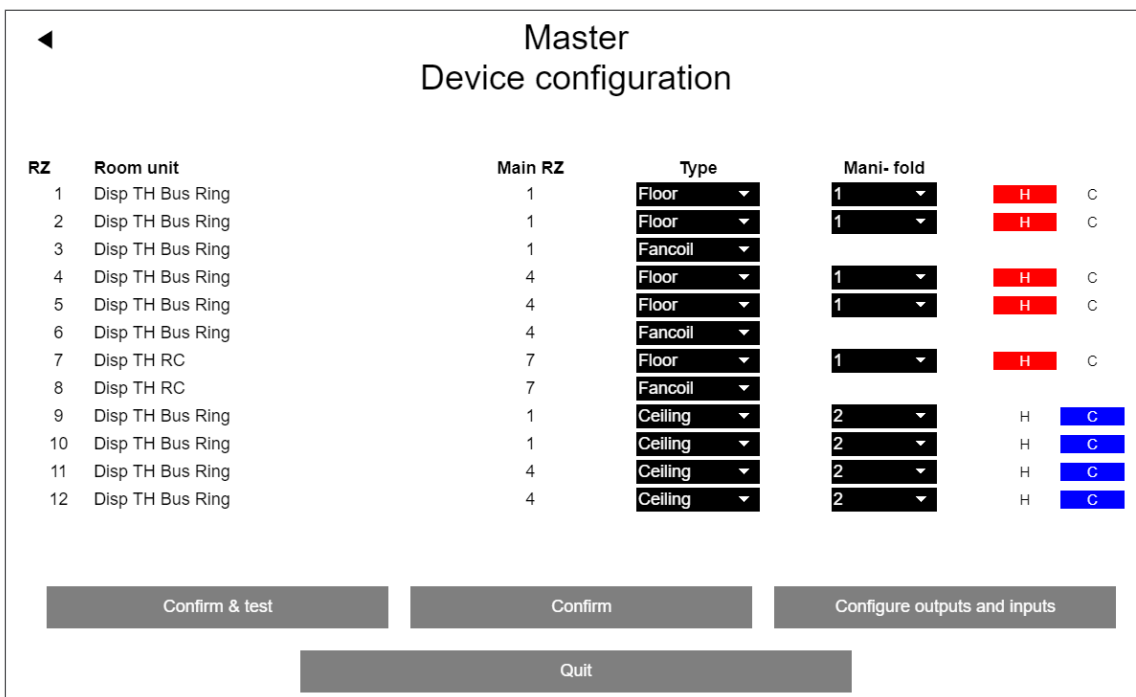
Master
Device configuration

| RZ | Room unit | Main RZ | Type | Mani- fold | | |
|---|---|---|---|---|---|---|
| 1 | Disp TH Bus Ring | 1 | Floor | 1 | H | C |
| 2 | Disp TH Bus Ring | 1 | Floor | 1 | H | C |
| 3 | Disp TH Bus Ring | 1 | Fancoil | | | |
| 4 | Disp TH Bus Ring | 4 | Floor | 1 | H | C |
| 5 | Disp TH Bus Ring | 4 | Floor | 1 | H | C |
| 6 | Disp TH Bus Ring | 4 | Fancoil | | | |
| 7 | Disp TH RC | 7 | Floor | 1 | H | C |
| 8 | Disp TH RC | 7 | Fancoil | | | |
| 9 | Disp TH Bus Ring | 1 | Ceiling | 2 | H | C |
| 10 | Disp TH Bus Ring | 1 | Ceiling | 2 | H | C |
| 11 | Disp TH Bus Ring | 4 | Ceiling | 2 | H | C |
| 12 | Disp TH Bus Ring | 4 | Ceiling | 2 | H | C |

Confirm & test
Confirm
Configure outputs and inputs
Quit